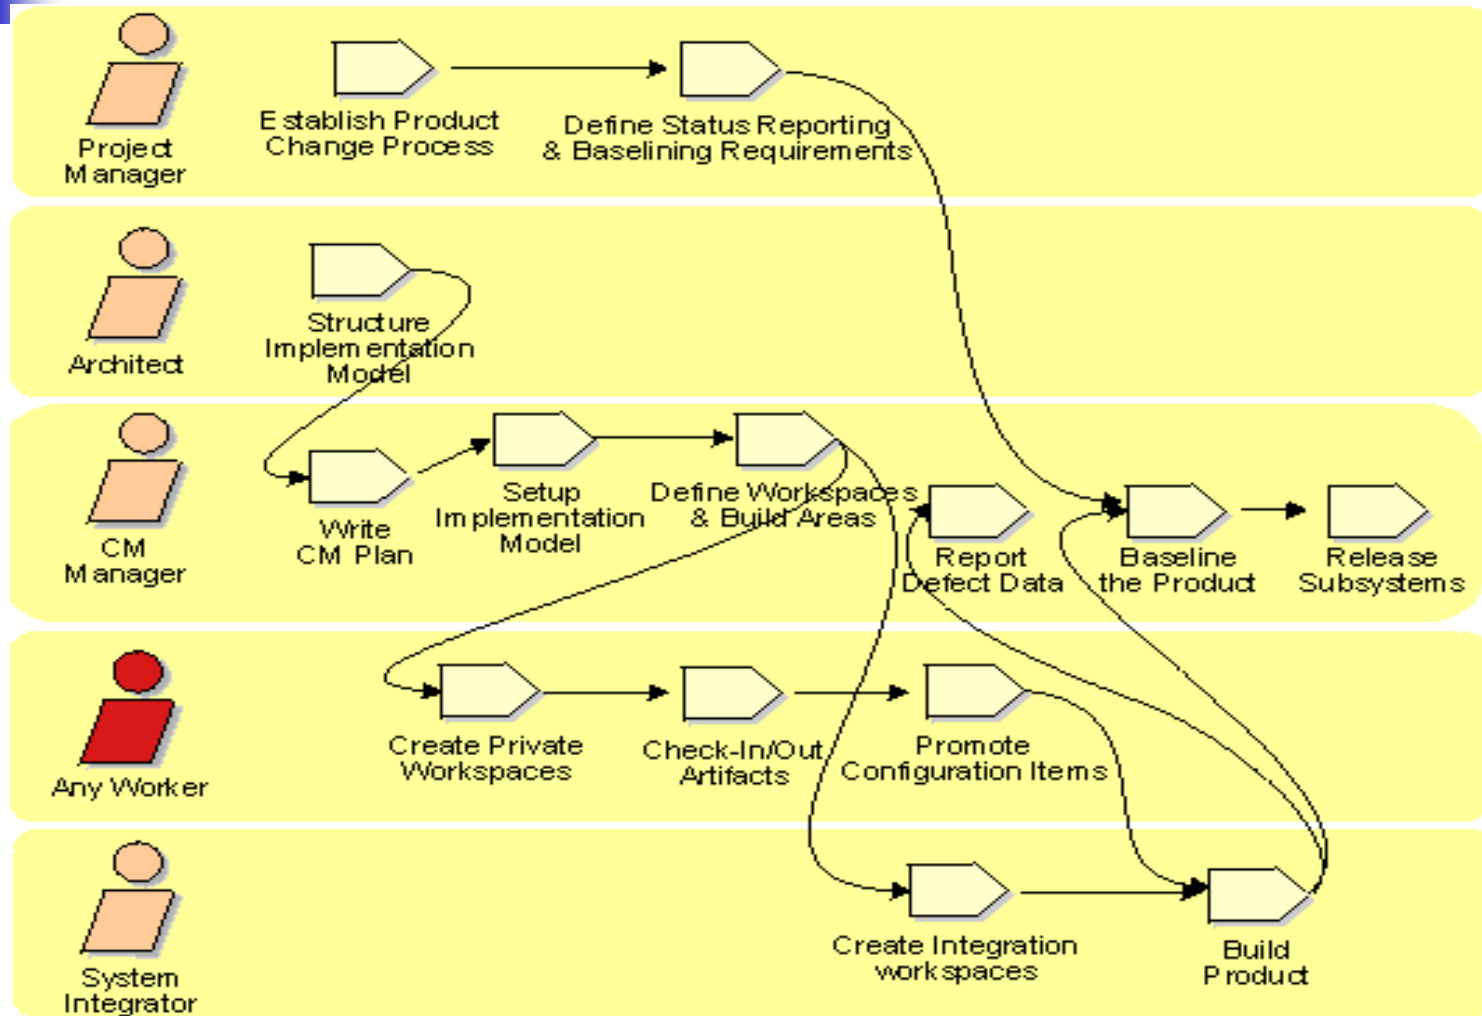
Project Manager

Establish Product Change Process

Define Status Reporting & Baselining Requirements

Architect

Structure Implementation Model

CM Manager

Write CM Plan

Setup Implementation Model

Define Workspaces & Build Areas

Report Defect Data

Baseline the Product

Release Subsystems

Any Worker

Create Private Workspaces

Check-In/Out Artifacts

Promote Configuration Items

System Integrator

Create Integration workspaces

Build Product